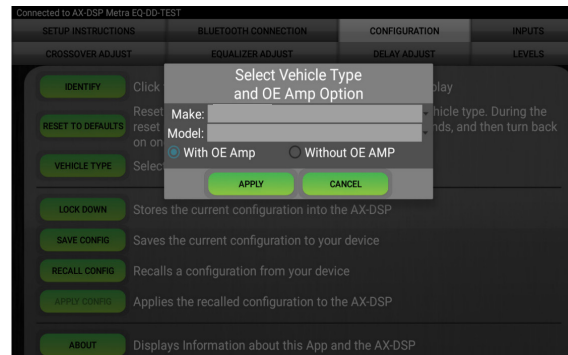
Connected to AX-DSP Metra EQ-DD-TEST

SETUP INSTRUCTIONS
BLUETOOTH CONNECTION
CONFIGURATION
INPUTS
CROSSOVER ADJUST
EQUALIZER ADJUST
DELAY ADJUST
LEVELS

IDENTIFY
Click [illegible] play

RESET TO DEFAULTS
Reset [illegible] hicle type. During the reset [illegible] nds, and then turn back on on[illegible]

VEHICLE TYPE
Selec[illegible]

Select Vehicle Type and OE Amp Option
Make:
Model:
With OE Amp
Without OE AMP
APPLY
CANCEL

LOCK DOWN
Stores the current configuration into the AX-DSP

SAVE CONFIG
Saves the current configuration to your device

RECALL CONFIG
Recalls a configuration from your device

APPLY CONFIG
Applies the recalled configuration to the AX-DSP

ABOUT
Displays Information about this App and the AX-DSP